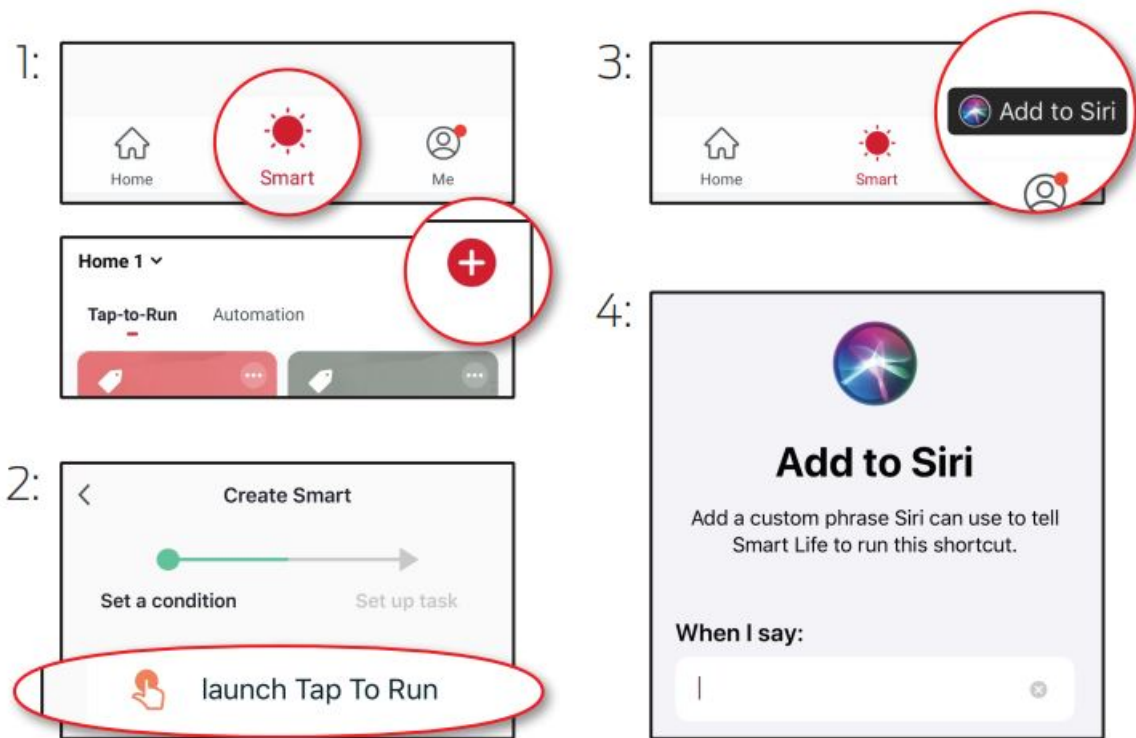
1:

Home

Smart

Me

Home 1

Tap-to-Run Automation

2:

Create Smart

Set a condition

Set up task

launch Tap To Run

3:

Add to Siri

Home

Smart

4:

Add to Siri

Add a custom phrase Siri can use to tell Smart Life to run this shortcut.

When I say: